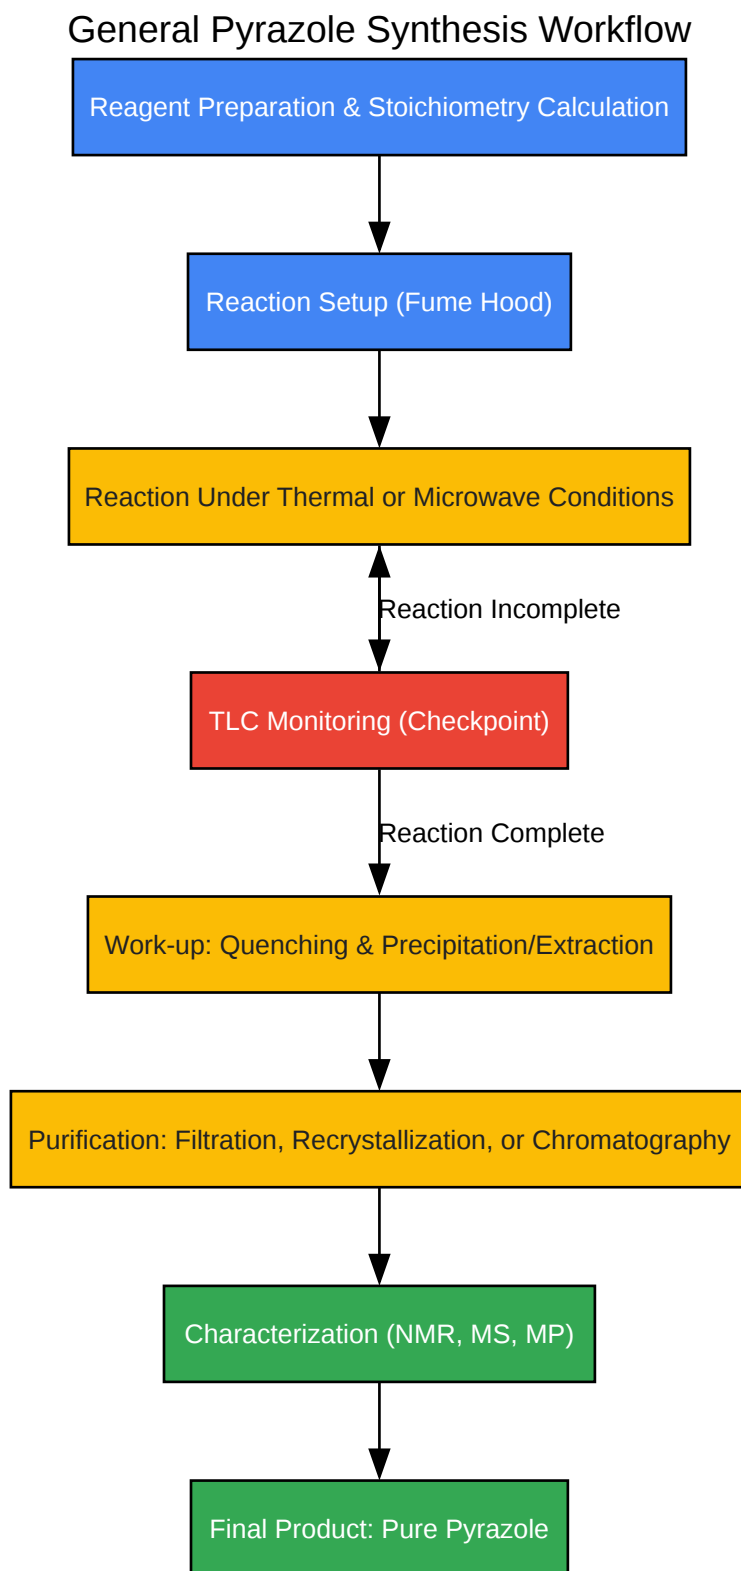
General Pyrazole Synthesis Workflow

Reagent Preparation & Stoichiometry Calculation

Reaction Setup (Fume Hood)

Reaction Under Thermal or Microwave Conditions

Reaction Incomplete

TLC Monitoring (Checkpoint)

Reaction Complete

Work-up: Quenching & Precipitation/Extraction

Purification: Filtration, Recrystallization, or Chromatography

Characterization (NMR, MS, MP)

Final Product: Pure Pyrazole